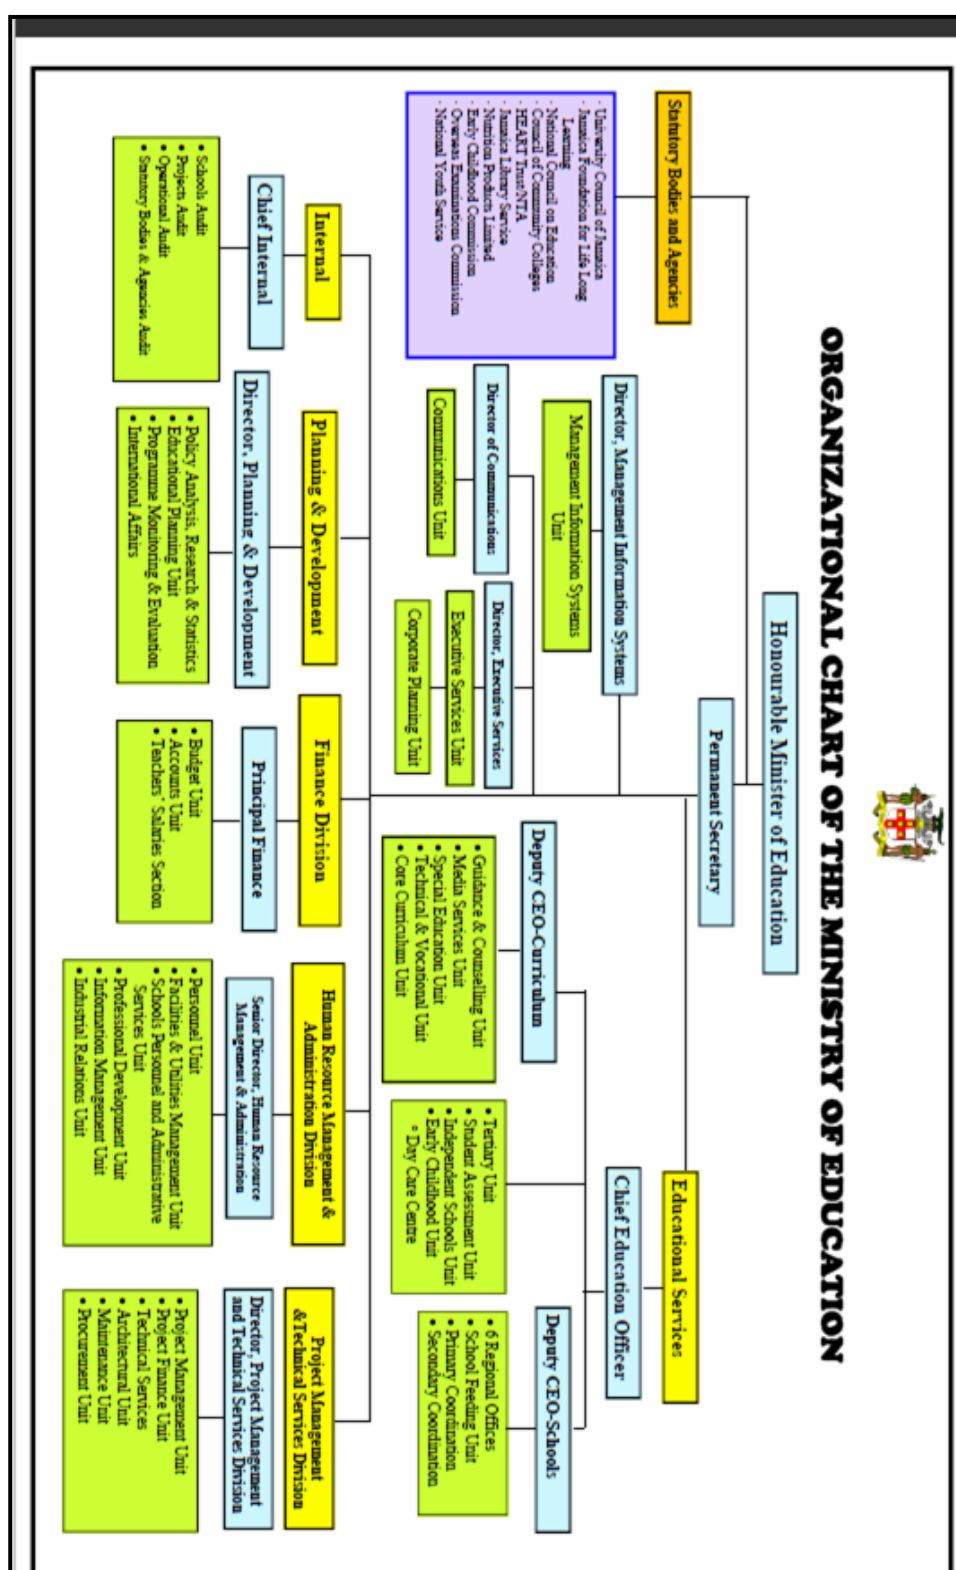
ORGANIZATIONAL CHART OF THE MINISTRY OF EDUCATION

Honourable Minister of Education

Permanent Secretary

Statutory Bodies and Agencies

· University Council of Jamaica
· Jamaica Foundation for Life Long Learning
· National Council on Education
· Council of Community Colleges
· HEART Trust/NTA
· Jamaica Library Service
· Nutrition Products Limited
· Early Childhood Commission
· Overseas Examinations Commission
· National Youth Service

Director, Management Information Systems

Management Information Systems Unit

Director of Communications

Communications Unit

Director, Executive Services

Executive Services Unit

Corporate Planning Unit

Internal

Chief Internal

• Schools Audit
• Projects Audit
• Operational Audit
• Statutory Bodies & Agencies Audit

Planning & Development

Director, Planning & Development

• Policy Analysis, Research & Statistics
• Educational Planning Unit
• Programme Monitoring & Evaluation
• International Affairs

Finance Division

Principal Finance

• Budget Unit
• Accounts Unit
• Teachers' Salaries Section

Human Resource Management & Administration Division

Senior Director, Human Resource Management & Administration

• Personnel Unit
• Facilities & Utilities Management Unit
• Schools Personnel and Administrative Services Unit
• Professional Development Unit
• Information Management Unit
• Industrial Relations Unit

Project Management & Technical Services Division

Director, Project Management and Technical Services Division

• Project Management Unit
• Project Finance Unit
• Technical Services
• Architectural Unit
• Maintenance Unit
• Procurement Unit

Educational Services

Chief Education Officer

Deputy CEO-Curriculum

• Guidance & Counselling Unit
• Media Services Unit
• Special Education Unit
• Technical & Vocational Unit
• Core Curriculum Unit

• Tertiary Unit
• Student Assessment Unit
• Independent Schools Unit
• Early Childhood Unit
◦ Day Care Centre

Deputy CEO-Schools

• 6 Regional Offices
• School Feeding Unit
• Primary Coordination
• Secondary Coordination